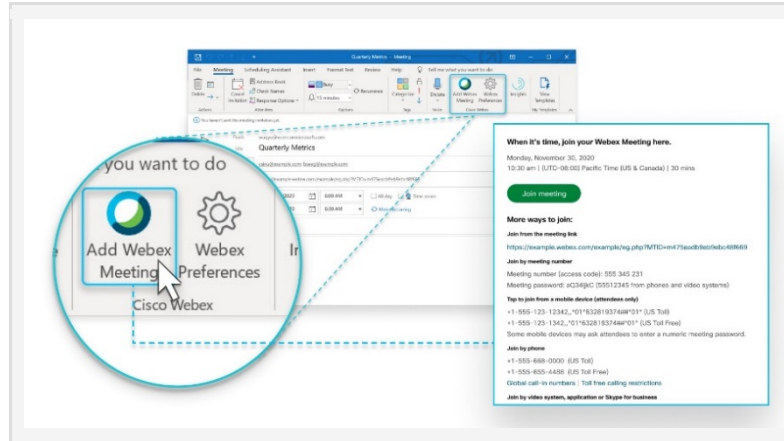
Quarterly Metrics - Meeting

File Meeting Scheduling Assistant Insert Format Text Review Help Tell me what you want to do

Add Webex Meeting Webex Preferences Cisco Webex

Quarterly Metrics

you want to do

Add Webex Meeting

Webex Preferences

Cisco Webex

When it's time, join your Webex Meeting here.

Monday, November 30, 2020
10:30 am | (UTC-08:00) Pacific Time (US & Canada) | 30 mins

Join meeting

More ways to join:

Join from the meeting link

https://example.webex.com/example/wg.php?MTID=m475eadb8ecfebc488f669

Join by meeting number

Meeting number (access code): 555 345 231

Meeting password: aI234jkC (55512345 from phones and video systems)

Tap to join from a mobile device (attendees only)

+1-555-123-1234,,,*01*63281937##*01* (US Toll)

+1-555-123-1342,,,*01*63281937##*01* (US Toll Free)

Some mobile devices may ask attendees to enter a numeric meeting password.

Join by phone

+1-555-668-0000 (US Toll)

+1-555-655-4488 (US Toll Free)

Global call-in numbers | Toll free calling restrictions

Join by video system, application or Skype for business